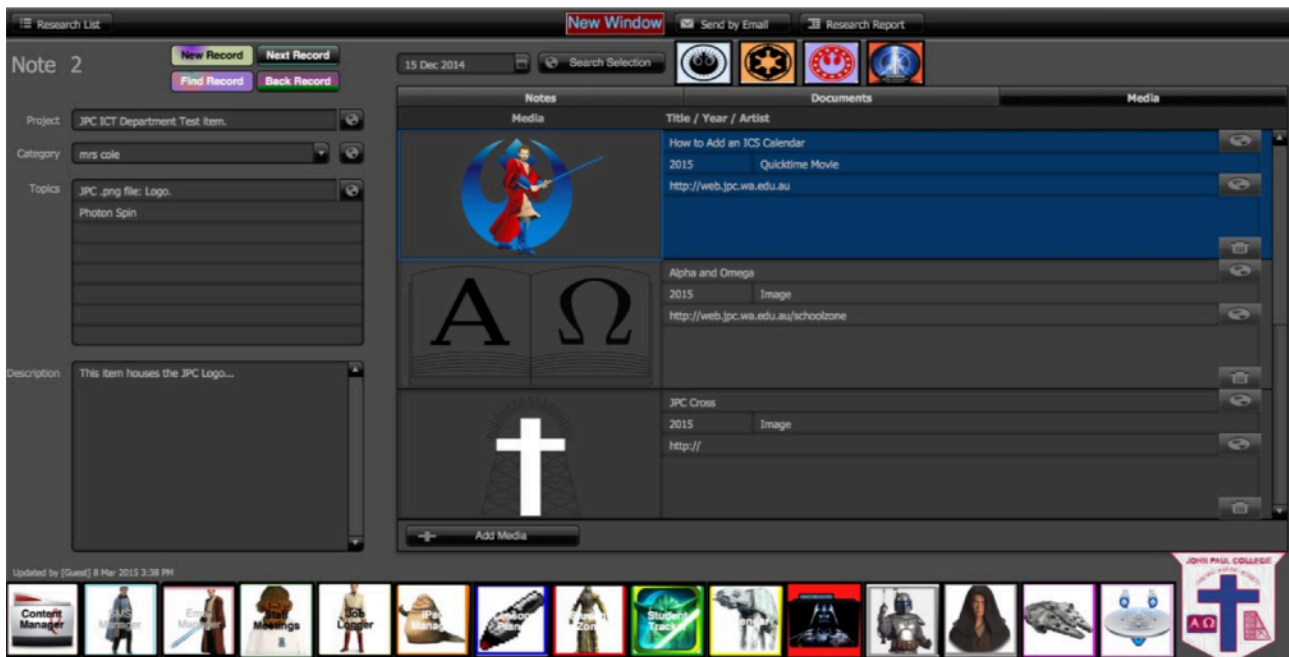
Research List

New Window

Send by Email

Research Report

Note 2

New Record

Next Record

Find Record

Back Record

15 Dec 2014

Search Selection

Project JPC ICT Department Test item.

Category mrs cole

Topics JPC .png file: Logo.

Photon Spin

Description This item houses the JPC Logo...

| Notes | Documents | Media |
|---|---|---|

Media

Title / Year / Artist

How to Add an ICS Calendar

2015 Quicktime Movie

http://web.jpc.wa.edu.au

Alpha and Omega

2015 Image

http://web.jpc.wa.edu.au/schoolzone

A Ω

JPC Cross

2015 Image

http://

Add Media

Updated by [Guest] 6 Mar 2015 3:38 PM

Content Manager

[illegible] Manager

Email Manager

Staff Meetings

Job Logger

iPad Manag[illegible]

Lesson Plans

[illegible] Zone

Student Track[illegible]

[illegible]angar

JOHN PAUL COLLEGE

A Ω